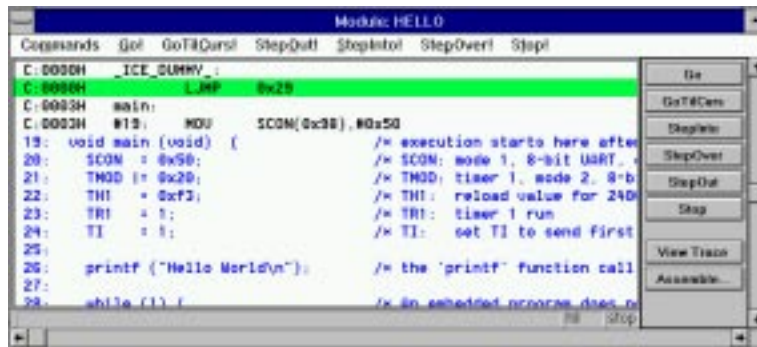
Module: HELLO

Commands Go! GoTilCurs! StepOut! StepInto! StepOver! Stop!

C:0000H _ICE_DUMMY_:
C:0000H LJMP 0x29
C:0003H main:
C:0003H #19: MOV SCON(0x98),#0x50
19: void main (void) { /* execution starts here after
20: SCON = 0x50; /* SCON: mode 1, 8-bit UART,
21: TMOD |= 0x20; /* TMOD: timer 1, mode 2, 8-b
22: TH1 = 0xf3; /* TH1: reload value for 240
23: TR1 = 1; /* TR1: timer 1 run
24: TI = 1; /* TI: set TI to send first
25:
26: printf ("Hello World\n"); /* the 'printf' function call
27:
28: while (1) { /* An embedded program does n

Go
GoTilCurs
StepInto
StepOver
StepOut
Stop
View Trace
Assemble...

Stop